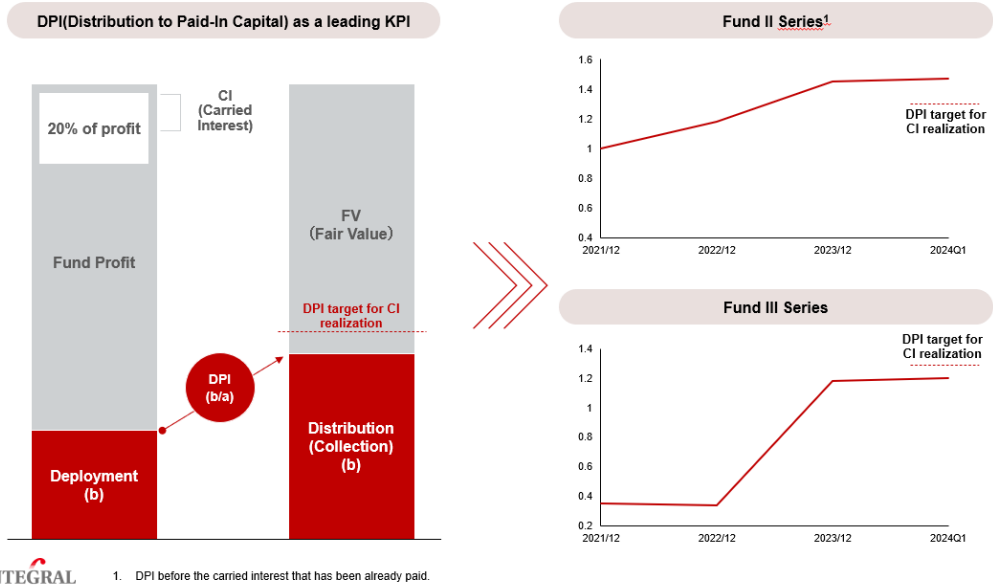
DPI(Distribution to Paid-In Capital) as a leading KPI

20% of profit

CI (Carried Interest)

Fund Profit

Deployment (b)

DPI (b/a)

FV (Fair Value)

DPI target for CI realization

Distribution (Collection) (b)

Fund II Series$^1$

1.6
1.4
1.2
1
0.8
0.6
0.4

DPI target for CI realization

2021/12 2022/12 2023/12 2024Q1

Fund III Series

DPI target for CI realization

1.4
1.2
1
0.8
0.6
0.4
0.2

2021/12 2022/12 2023/12 2024Q1

ITEGRAL

1. DPI before the carried interest that has been already paid.